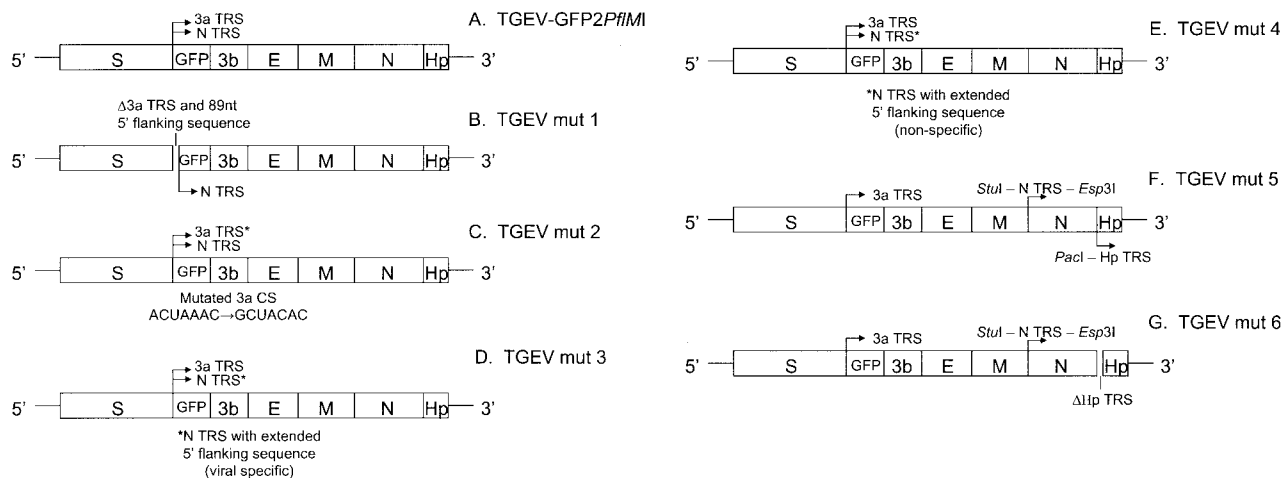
3a TRS
N TRS

A. TGEV-GFP2*PflM*I

5' S GFP 3b E M N Hp 3'

Δ3a TRS and 89nt
5' flanking sequence

B. TGEV mut 1

5' S GFP 3b E M N Hp 3'

N TRS

3a TRS*
N TRS

C. TGEV mut 2

5' S GFP 3b E M N Hp 3'

Mutated 3a CS
ACUAAAC→GCUACAC

3a TRS
N TRS*

D. TGEV mut 3

5' S GFP 3b E M N Hp 3'

*N TRS with extended
5' flanking sequence
(viral specific)

3a TRS
N TRS*

E. TGEV mut 4

5' S GFP 3b E M N Hp 3'

*N TRS with extended
5' flanking sequence
(non-specific)

3a TRS

*Stu*I – N TRS – *Esp*3I

F. TGEV mut 5

5' S GFP 3b E M N Hp 3'

*Pac*I – Hp TRS

3a TRS

*Stu*I – N TRS – *Esp*3I

G. TGEV mut 6

5' S GFP 3b E M N Hp 3'

ΔHp TRS